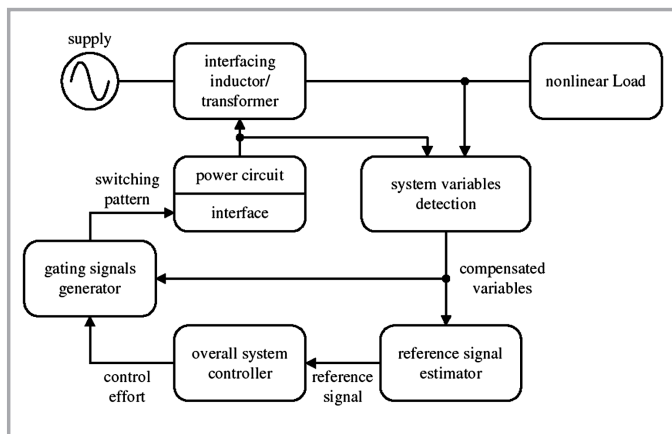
supply

interfacing inductor/ transformer

nonlinear Load

switching pattern

power circuit

interface

system variables detection

gating signals generator

compensated variables

overall system controller

reference signal estimator

control effort

reference signal